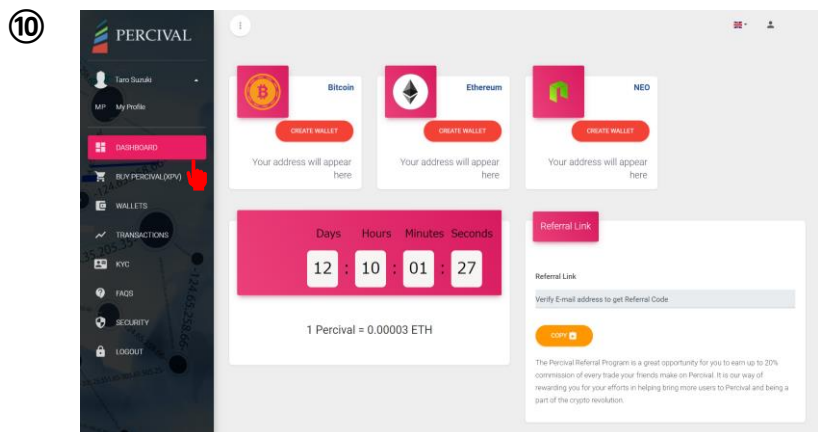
⑩

PERCIVAL

Taro Suzuki

MP My Profile

DASHBOARD

BUY PERCIVAL(XPV)

WALLETS

TRANSACTIONS

KYC

FAQS

SECURITY

LOGOUT

Bitcoin

CREATE WALLET

Your address will appear here

Ethereum

CREATE WALLET

Your address will appear here

NEO

CREATE WALLET

Your address will appear here

| Days | Hours | Minutes | Seconds |
|---|---|---|---|
| 12 | 10 | 01 | 27 |

1 Percival = 0.00003 ETH

Referral Link

Referral Link

Verify E-mail address to get Referral Code

COPY

The Percival Referral Program is a great opportunity for you to earn up to 20% commission of every trade your friends make on Percival. It is our way of rewarding you for your efforts in helping bring more users to Percival and being a part of the crypto revolution.